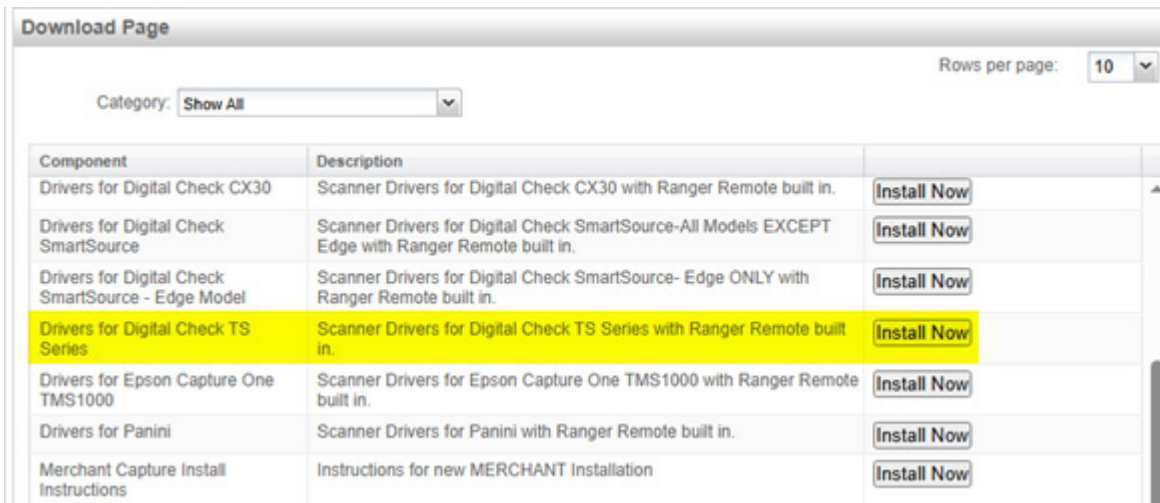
Download Page

Rows per page: 10

Category: Show All

| Component | Description | |
|---|---|---|
| Drivers for Digital Check CX30 | Scanner Drivers for Digital Check CX30 with Ranger Remote built in. | Install Now |
| Drivers for Digital Check SmartSource | Scanner Drivers for Digital Check SmartSource-All Models EXCEPT Edge with Ranger Remote built in. | Install Now |
| Drivers for Digital Check SmartSource - Edge Model | Scanner Drivers for Digital Check SmartSource- Edge ONLY with Ranger Remote built in. | Install Now |
| Drivers for Digital Check TS Series | Scanner Drivers for Digital Check TS Series with Ranger Remote built in. | Install Now |
| Drivers for Epson Capture One TMS1000 | Scanner Drivers for Epson Capture One TMS1000 with Ranger Remote built in. | Install Now |
| Drivers for Panini | Scanner Drivers for Panini with Ranger Remote built in. | Install Now |
| Merchant Capture Install Instructions | Instructions for new MERCHANT Installation | Install Now |